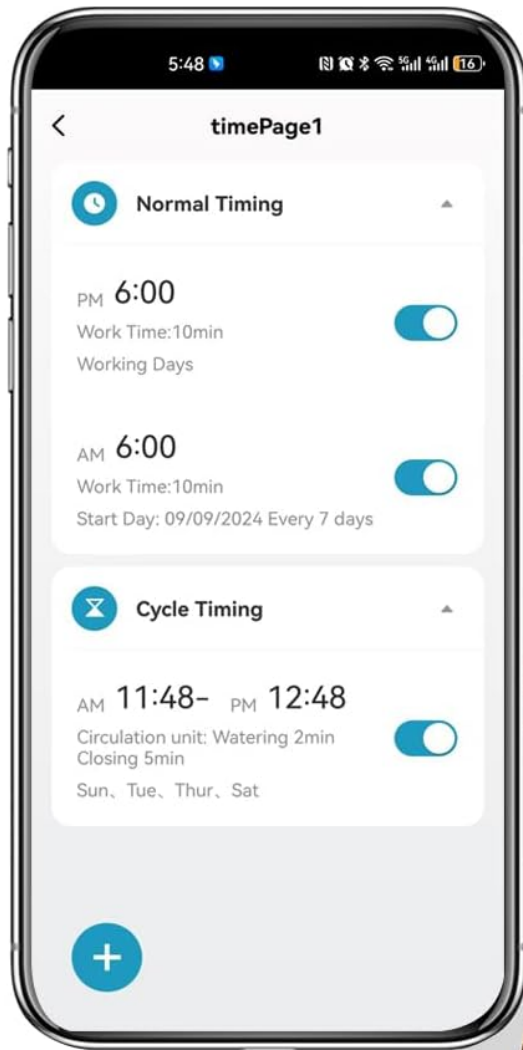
5:48

16

timePage1

Normal Timing

PM 6:00
Work Time:10min
Working Days

AM 6:00
Work Time:10min
Start Day: 09/09/2024 Every 7 days

Cycle Timing

AM 11:48- PM 12:48
Circulation unit: Watering 2min Closing 5min
Sun、Tue、Thur、Sat

+